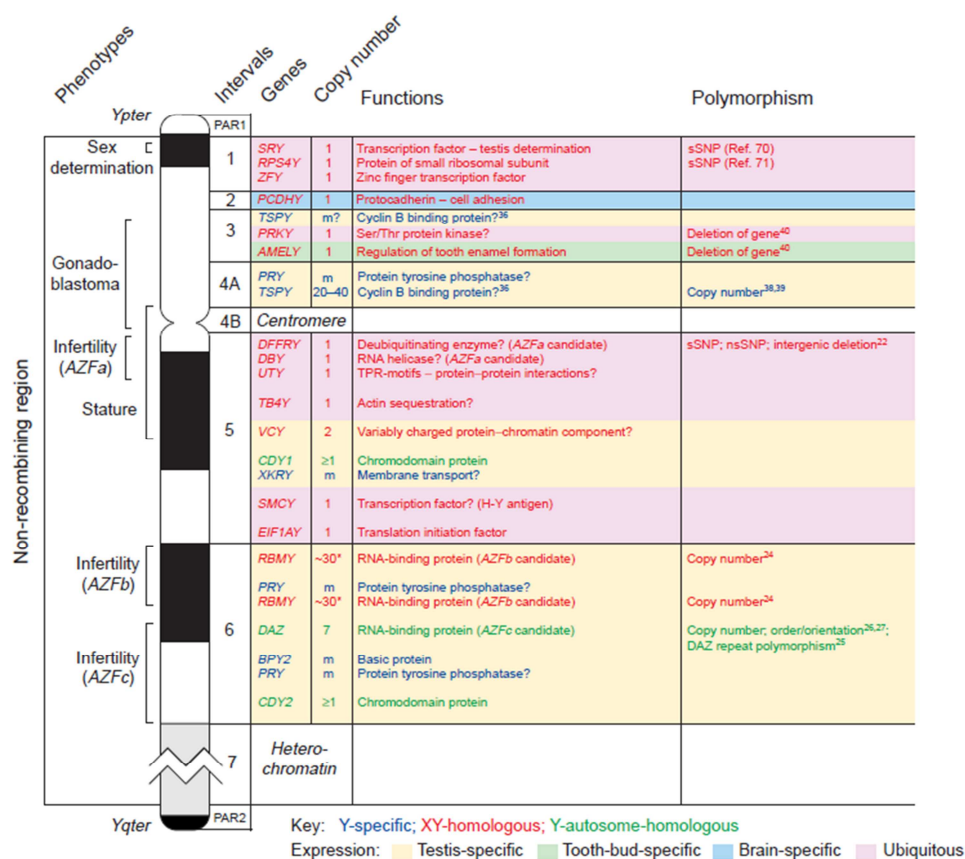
| Phenotypes | Intervals | Genes | Copy number | Functions | Polymorphism |
|---|---|---|---|---|---|
| Ypter | PAR1 | | | | |
| Sex determination | 1 | *SRY* | 1 | Transcription factor – testis determination | sSNP (Ref. 70) |
| | | *RPS4Y* | 1 | Protein of small ribosomal subunit | sSNP (Ref. 71) |
| | | *ZFY* | 1 | Zinc finger transcription factor | |
| | 2 | *PCDHY* | 1 | Protocadherin – cell adhesion | |
| Gonadoblastoma | 3 | *TSPY* | m? | Cyclin B binding protein?$^{36}$ | |
| | | *PRKY* | 1 | Ser/Thr protein kinase? | Deletion of gene$^{40}$ |
| | | *AMELY* | 1 | Regulation of tooth enamel formation | Deletion of gene$^{40}$ |
| | 4A | *PRY* | m | Protein tyrosine phosphatase? | |
| | | *TSPY* | 20–40 | Cyclin B binding protein?$^{36}$ | Copy number$^{38,39}$ |
| | 4B | | | Centromere | |
| Infertility (*AZFa*) | 5 | *DFFRY* | 1 | Deubiquitinating enzyme? (*AZFa* candidate) | sSNP; nsSNP; intergenic deletion$^{22}$ |
| | | *DBY* | 1 | RNA helicase? (*AZFa* candidate) | |
| Stature | | *UTY* | 1 | TPR-motifs – protein–protein interactions? | |
| | | *TB4Y* | 1 | Actin sequestration? | |
| | | *VCY* | 2 | Variably charged protein–chromatin component? | |
| | | *CDY1* | ≥1 | Chromodomain protein | |
| | | *XKRY* | m | Membrane transport? | |
| | | *SMCY* | 1 | Transcription factor? (H-Y antigen) | |
| | | *EIF1AY* | 1 | Translation initiation factor | |
| Infertility (*AZFb*) | 6 | *RBMY* | ~30* | RNA-binding protein (*AZFb* candidate) | Copy number$^{24}$ |
| | | *PRY* | m | Protein tyrosine phosphatase? | |
| | | *RBMY* | ~30* | RNA-binding protein (*AZFb* candidate) | Copy number$^{24}$ |
| Infertility (*AZFc*) | | *DAZ* | 7 | RNA-binding protein (*AZFc* candidate) | Copy number; order/orientation$^{26,27}$; DAZ repeat polymorphism$^{25}$ |
| | | *BPY2* | m | Basic protein | |
| | | *PRY* | m | Protein tyrosine phosphatase? | |
| | | *CDY2* | ≥1 | Chromodomain protein | |
| | 7 | | | Heterochromatin | |
| Yqter | PAR2 | | | | |

Non-recombining region

Key: Y-specific; XY-homologous; Y-autosome-homologous

Expression: Testis-specific Tooth-bud-specific Brain-specific Ubiquitous